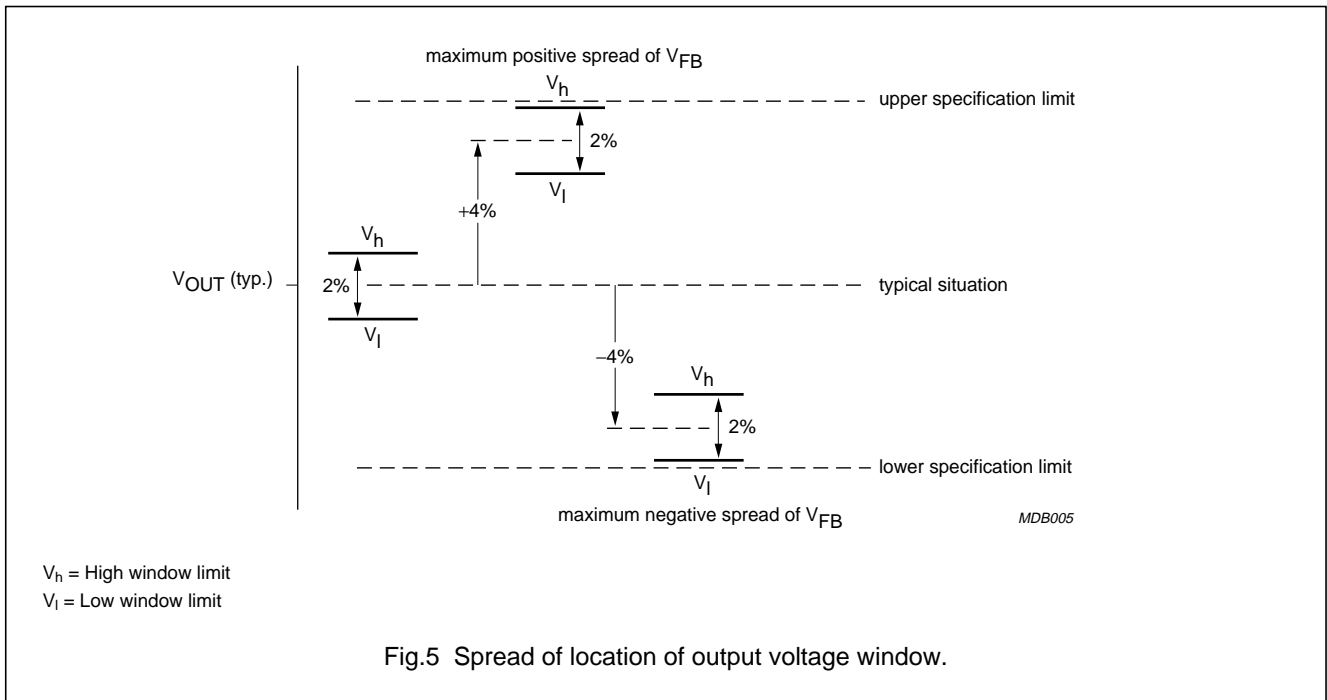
maximum positive spread of $V_{FB}$

$V_h$

upper specification limit

2%

$V_l$

+4%

$V_h$

$V_{OUT}$ (typ.)

2%

typical situation

$V_l$

−4%

$V_h$

2%

lower specification limit

$V_l$

maximum negative spread of $V_{FB}$

MDB005

$V_h$ = High window limit

$V_l$ = Low window limit

Fig.5 Spread of location of output voltage window.